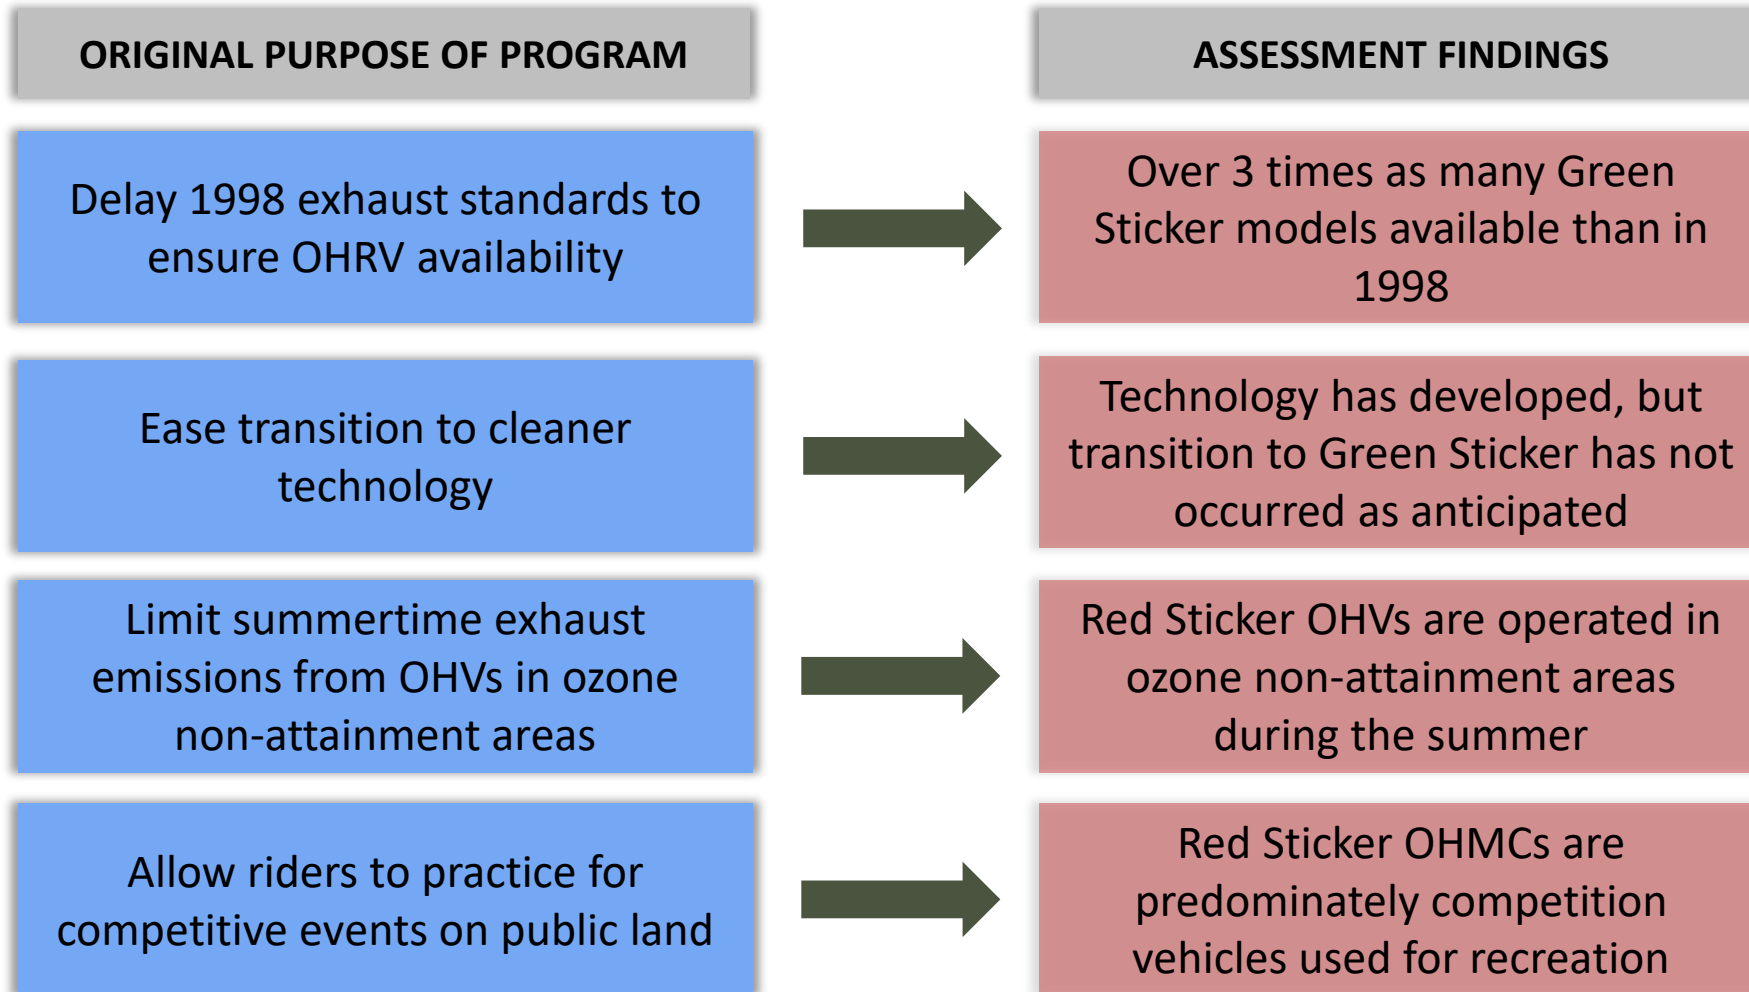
ORIGINAL PURPOSE OF PROGRAM

Delay 1998 exhaust standards to ensure OHRV availability

Ease transition to cleaner technology

Limit summertime exhaust emissions from OHVs in ozone non-attainment areas

Allow riders to practice for competitive events on public land

ASSESSMENT FINDINGS

Over 3 times as many Green Sticker models available than in 1998

Technology has developed, but transition to Green Sticker has not occurred as anticipated

Red Sticker OHVs are operated in ozone non-attainment areas during the summer

Red Sticker OHMCs are predominately competition vehicles used for recreation